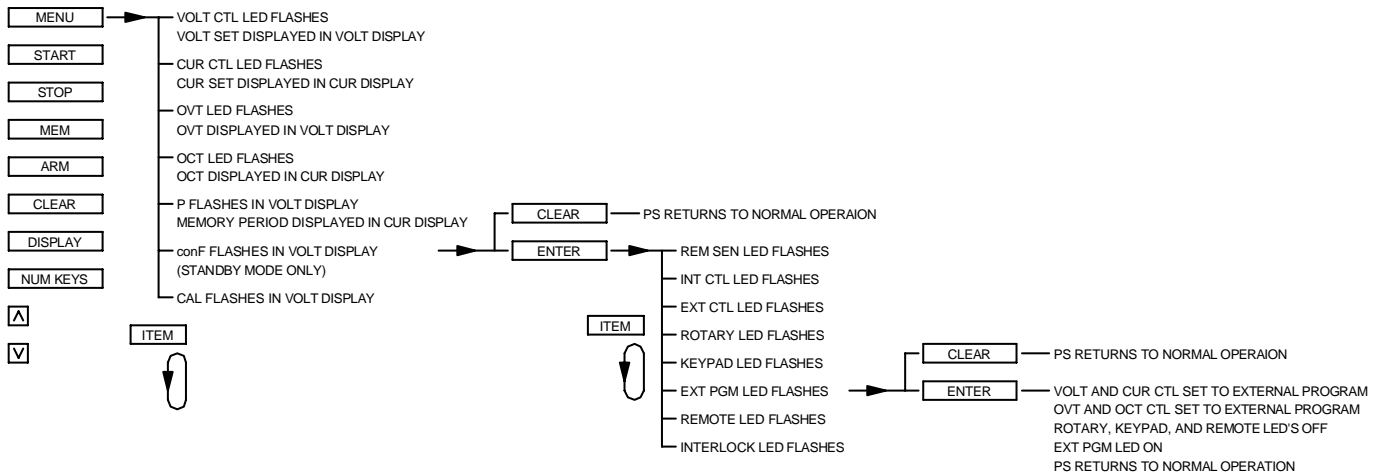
MENU
START
STOP
MEM
ARM
CLEAR
DISPLAY
NUM KEYS
Λ
V

VOLT CTL LED FLASHES
VOLT SET DISPLAYED IN VOLT DISPLAY

CUR CTL LED FLASHES
CUR SET DISPLAYED IN CUR DISPLAY

OVT LED FLASHES
OVT DISPLAYED IN VOLT DISPLAY

OCT LED FLASHES
OCT DISPLAYED IN CUR DISPLAY

P FLASHES IN VOLT DISPLAY
MEMORY PERIOD DISPLAYED IN CUR DISPLAY

conF FLASHES IN VOLT DISPLAY
(STANDBY MODE ONLY)

CAL FLASHES IN VOLT DISPLAY

ITEM

CLEAR
PS RETURNS TO NORMAL OPERAION

ENTER
REM SEN LED FLASHES
INT CTL LED FLASHES
EXT CTL LED FLASHES
ROTARY LED FLASHES
KEYPAD LED FLASHES
EXT PGM LED FLASHES
REMOTE LED FLASHES
INTERLOCK LED FLASHES

ITEM

CLEAR
PS RETURNS TO NORMAL OPERAION

ENTER
VOLT AND CUR CTL SET TO EXTERNAL PROGRAM
OVT AND OCT CTL SET TO EXTERNAL PROGRAM
ROTARY, KEYPAD, AND REMOTE LED'S OFF
EXT PGM LED ON
PS RETURNS TO NORMAL OPERATION